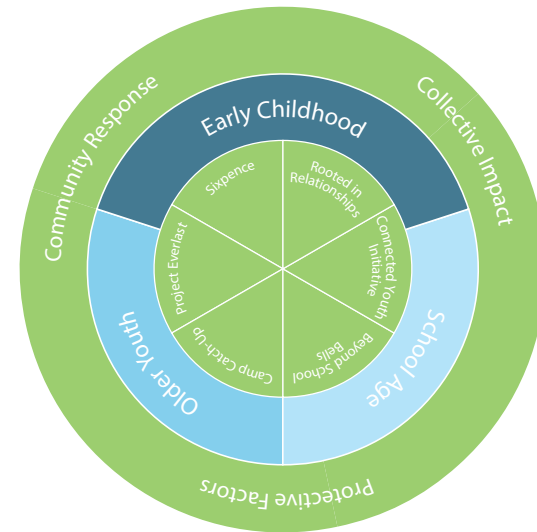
Community Response

Collective Impact

Protective Factors

Early Childhood

School Age

Older Youth

Sixpence

Rooted in Relationships

Connected Youth Initiative

Beyond School Bells

Camp Catch-Up

Project Everlast